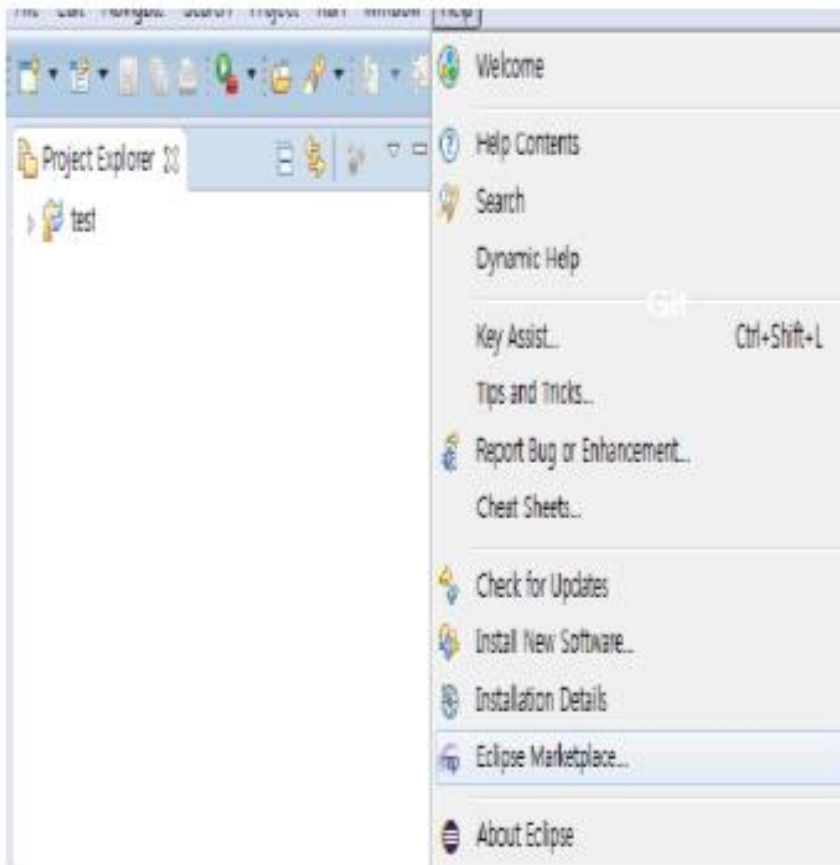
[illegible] Help

Project Explorer

test

Welcome

Help Contents

Search

Dynamic Help

Git

Key Assist... Ctrl+Shift+L

Tips and Tricks...

Report Bug or Enhancement...

Cheat Sheets...

Check for Updates

Install New Software...

Installation Details

Eclipse Marketplace...

About Eclipse